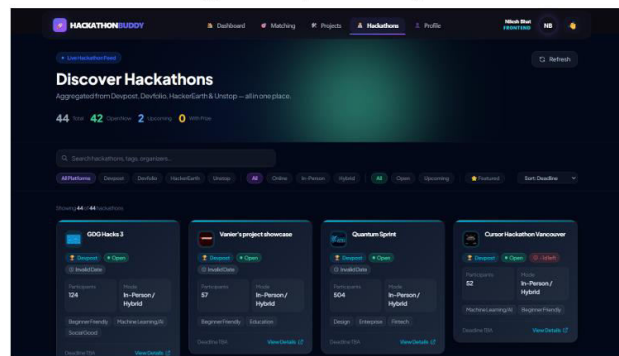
HACKATHONBUDDY

Dashboard Matching Projects Hackathons Profile

Nilesh Bhat FRONTEND NB

• Live Hackathon Feed

Refresh

Discover Hackathons

Aggregated from Devpost, Devfolio, HackerEarth & Unstop — all in one place.

44 Total 42 Open Now 2 Upcoming 0 With Prize

Search hackathons, tags, organizers...

All Platforms Devpost Devfolio HackerEarth Unstop All Online In-Person Hybrid All Open Upcoming Featured Sort: Deadline

Showing 44 of 44 hackathons

GDG Hacks 3
Devpost • Open
Invalid Date
Participants 124
Mode In-Person / Hybrid
Beginner Friendly Machine Learning/AI Social Good
Deadline TBA View Details

Vanier's project showcase
Devpost • Open
Invalid Date
Participants 57
Mode In-Person / Hybrid
Beginner Friendly Education
Deadline TBA View Details

Quantum Sprint
Devpost • Open
Invalid Date
Participants 504
Mode In-Person / Hybrid
Design Enterprise Fintech
Deadline TBA View Details

Cursor Hackathon Vancouver
Devpost • Open Default
Participants 52
Mode In-Person / Hybrid
Machine Learning/AI Beginner Friendly
Deadline TBA View Details